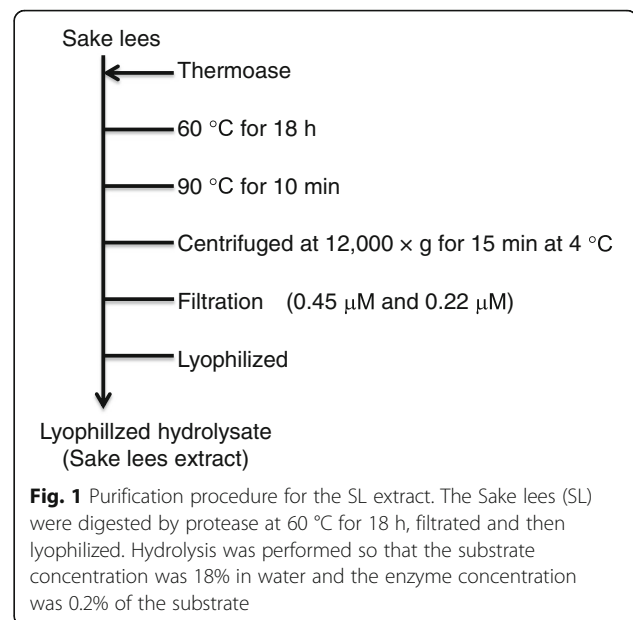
Sake lees

Thermoase

60 °C for 18 h

90 °C for 10 min

Centrifuged at 12,000 × g for 15 min at 4 °C

Filtration (0.45 μM and 0.22 μM)

Lyophilized

Lyophillzed hydrolysate
(Sake lees extract)

**Fig. 1** Purification procedure for the SL extract. The Sake lees (SL) were digested by protease at 60 °C for 18 h, filtrated and then lyophilized. Hydrolysis was performed so that the substrate concentration was 18% in water and the enzyme concentration was 0.2% of the substrate